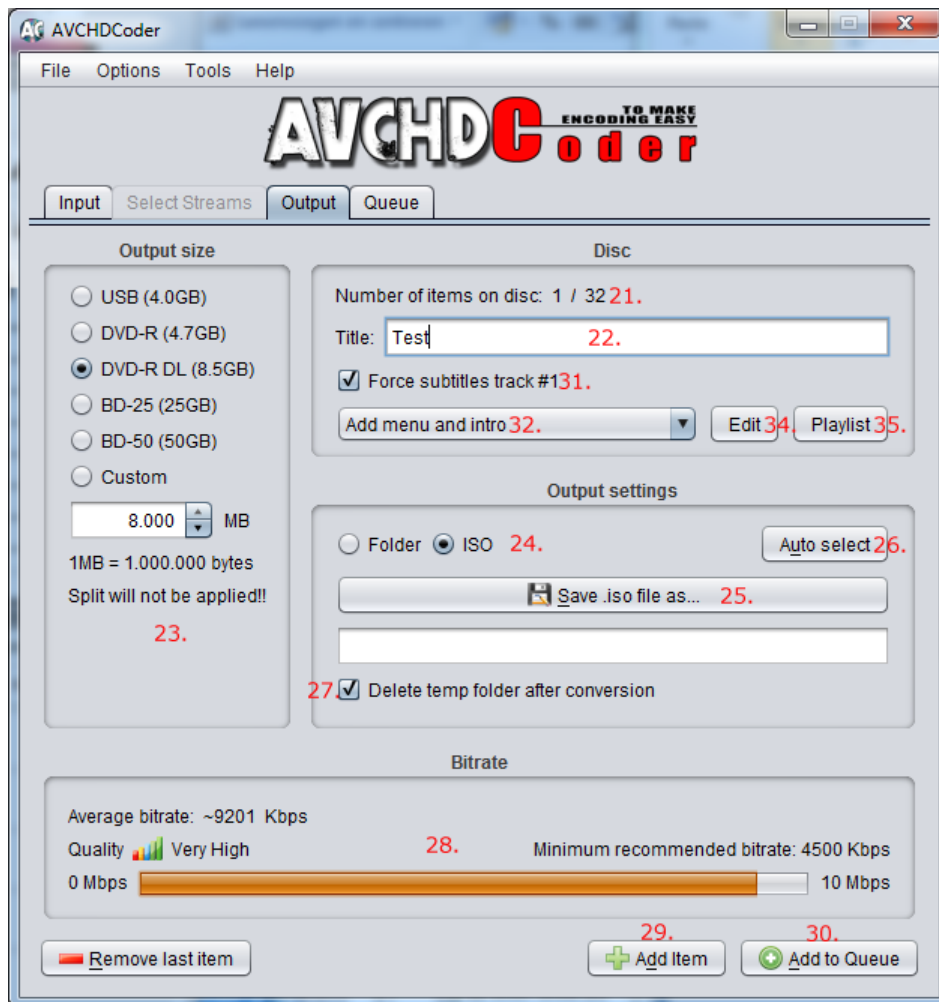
AVCHDCoder

File Options Tools Help

AVCHDCoder TO MAKE ENCODING EASY

Input | Select Streams | Output | Queue

Output size

USB (4.0GB)
DVD-R (4.7GB)
DVD-R DL (8.5GB)
BD-25 (25GB)
BD-50 (50GB)
Custom

8.000 MB

1MB = 1.000.000 bytes

Split will not be applied!!

23.

Disc

Number of items on disc: 1 / 32 21.

Title: Test 22.

Force subtitles track #1 31.

Add menu and intro 32.

Edit 34. Playlist 35.

Output settings

Folder ISO 24.

Auto select 26.

Save .iso file as... 25.

27. Delete temp folder after conversion

Bitrate

Average bitrate: ~9201 Kbps

Quality Very High

28.

Minimum recommended bitrate: 4500 Kbps

0 Mbps 10 Mbps

Remove last item

29.
Add Item

30.
Add to Queue